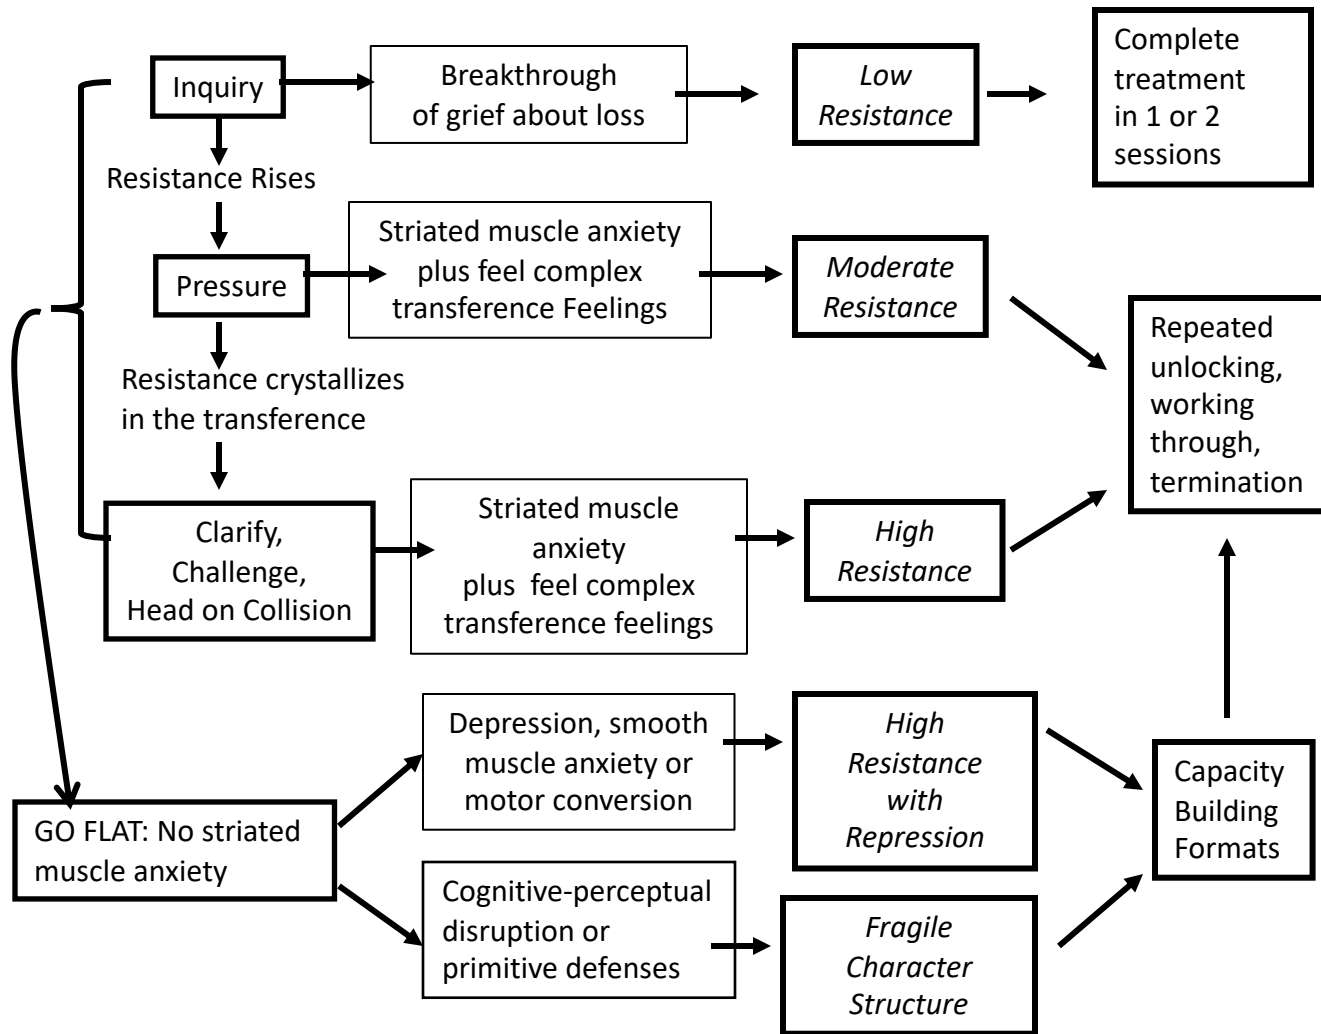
Inquiry

Breakthrough of grief about loss

Low Resistance

Complete treatment in 1 or 2 sessions

Resistance Rises

Pressure

Striated muscle anxiety plus feel complex transference Feelings

Moderate Resistance

Repeated unlocking, working through, termination

Resistance crystallizes in the transference

Clarify, Challenge, Head on Collision

Striated muscle anxiety plus feel complex transference feelings

High Resistance

Depression, smooth muscle anxiety or motor conversion

High Resistance with Repression

Capacity Building Formats

GO FLAT: No striated muscle anxiety

Cognitive-perceptual disruption or primitive defenses

Fragile Character Structure